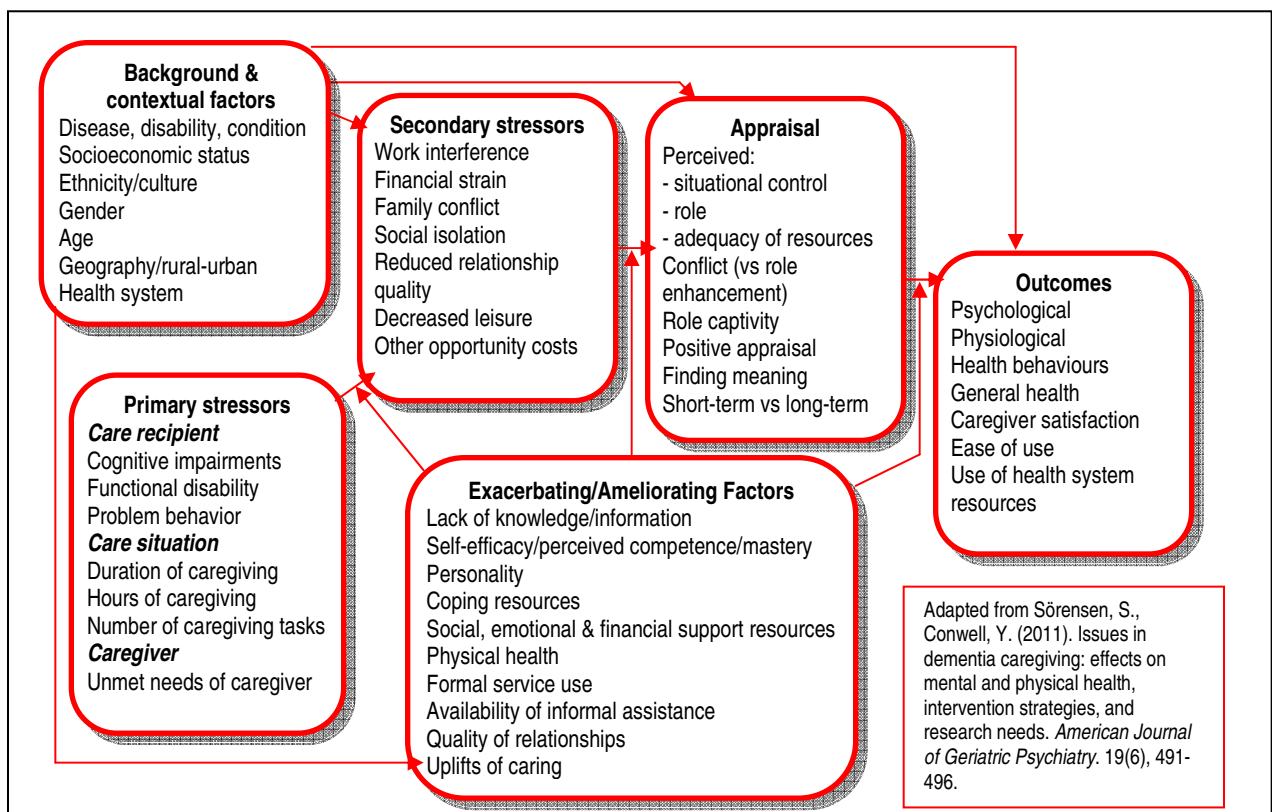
Background & contextual factors
Disease, disability, condition
Socioeconomic status
Ethnicity/culture
Gender
Age
Geography/rural-urban
Health system

Secondary stressors
Work interference
Financial strain
Family conflict
Social isolation
Reduced relationship quality
Decreased leisure
Other opportunity costs

Appraisal
Perceived:
- situational control
- role
- adequacy of resources
Conflict (vs role enhancement)
Role captivity
Positive appraisal
Finding meaning
Short-term vs long-term

Outcomes
Psychological
Physiological
Health behaviours
General health
Caregiver satisfaction
Ease of use
Use of health system resources

Primary stressors
*Care recipient*
Cognitive impairments
Functional disability
Problem behavior
*Care situation*
Duration of caregiving
Hours of caregiving
Number of caregiving tasks
*Caregiver*
Unmet needs of caregiver

Exacerbating/Ameliorating Factors
Lack of knowledge/information
Self-efficacy/perceived competence/mastery
Personality
Coping resources
Social, emotional & financial support resources
Physical health
Formal service use
Availability of informal assistance
Quality of relationships
Uplifts of caring

Adapted from Sörensen, S., Conwell, Y. (2011). Issues in dementia caregiving: effects on mental and physical health, intervention strategies, and research needs. *American Journal of Geriatric Psychiatry*. 19(6), 491-496.